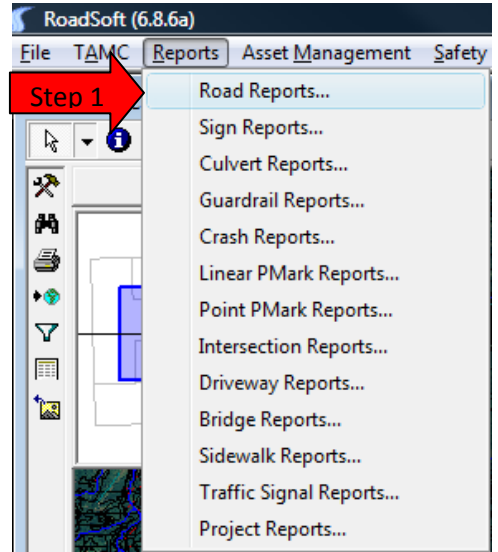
RoadSoft (6.8.6a)

File TAMC Reports Asset Management Safety

Step 1

Road Reports...
Sign Reports...
Culvert Reports...
Guardrail Reports...
Crash Reports...
Linear PMark Reports...
Point PMark Reports...
Intersection Reports...
Driveway Reports...
Bridge Reports...
Sidewalk Reports...
Traffic Signal Reports...
Project Reports...